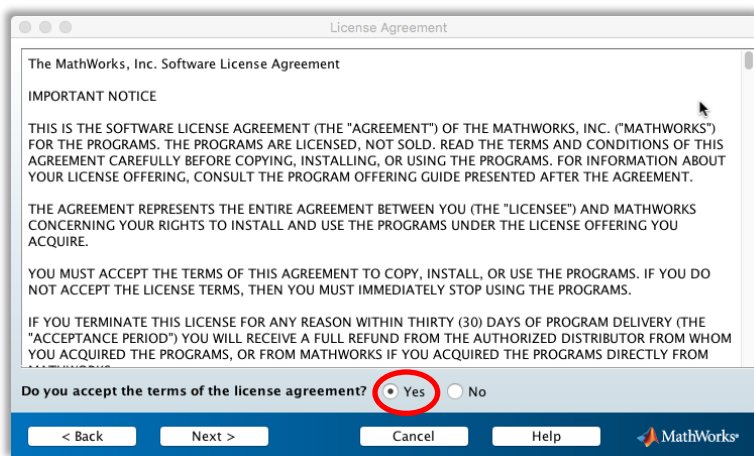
License Agreement

The MathWorks, Inc. Software License Agreement

IMPORTANT NOTICE

THIS IS THE SOFTWARE LICENSE AGREEMENT (THE "AGREEMENT") OF THE MATHWORKS, INC. ("MATHWORKS") FOR THE PROGRAMS. THE PROGRAMS ARE LICENSED, NOT SOLD. READ THE TERMS AND CONDITIONS OF THIS AGREEMENT CAREFULLY BEFORE COPYING, INSTALLING, OR USING THE PROGRAMS. FOR INFORMATION ABOUT YOUR LICENSE OFFERING, CONSULT THE PROGRAM OFFERING GUIDE PRESENTED AFTER THE AGREEMENT.

THE AGREEMENT REPRESENTS THE ENTIRE AGREEMENT BETWEEN YOU (THE "LICENSEE") AND MATHWORKS CONCERNING YOUR RIGHTS TO INSTALL AND USE THE PROGRAMS UNDER THE LICENSE OFFERING YOU ACQUIRE.

YOU MUST ACCEPT THE TERMS OF THIS AGREEMENT TO COPY, INSTALL, OR USE THE PROGRAMS. IF YOU DO NOT ACCEPT THE LICENSE TERMS, THEN YOU MUST IMMEDIATELY STOP USING THE PROGRAMS.

IF YOU TERMINATE THIS LICENSE FOR ANY REASON WITHIN THIRTY (30) DAYS OF PROGRAM DELIVERY (THE "ACCEPTANCE PERIOD") YOU WILL RECEIVE A FULL REFUND FROM THE AUTHORIZED DISTRIBUTOR FROM WHOM YOU ACQUIRED THE PROGRAMS, OR FROM MATHWORKS IF YOU ACQUIRED THE PROGRAMS DIRECTLY FROM MATHWORKS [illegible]

Do you accept the terms of the license agreement? Yes No

< Back Next > Cancel Help MathWorks